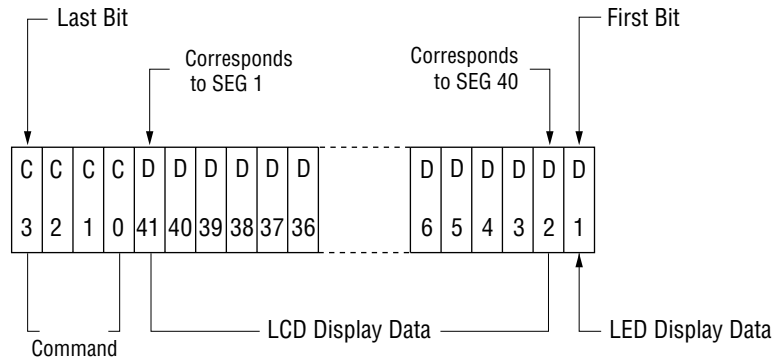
Last Bit

First Bit

Corresponds to SEG 1

Corresponds to SEG 40

| C | C | C | C | D | D | D | D | D | D | | D | D | D | D | D | D |
|---|---|---|---|---|---|---|---|---|---|---|---|---|---|---|---|---|
| 3 | 2 | 1 | 0 | 41 | 40 | 39 | 38 | 37 | 36 | | 6 | 5 | 4 | 3 | 2 | 1 |

Command

LCD Display Data

LED Display Data